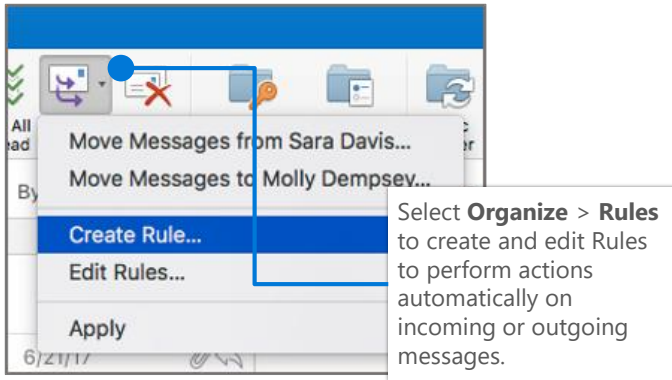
All
ad

Move Messages from Sara Davis...
Move Messages to Molly Dempsey...

By

Create Rule...
Edit Rules...

Apply

6/21/17

er

Select **Organize** > **Rules** to create and edit Rules to perform actions automatically on incoming or outgoing messages.